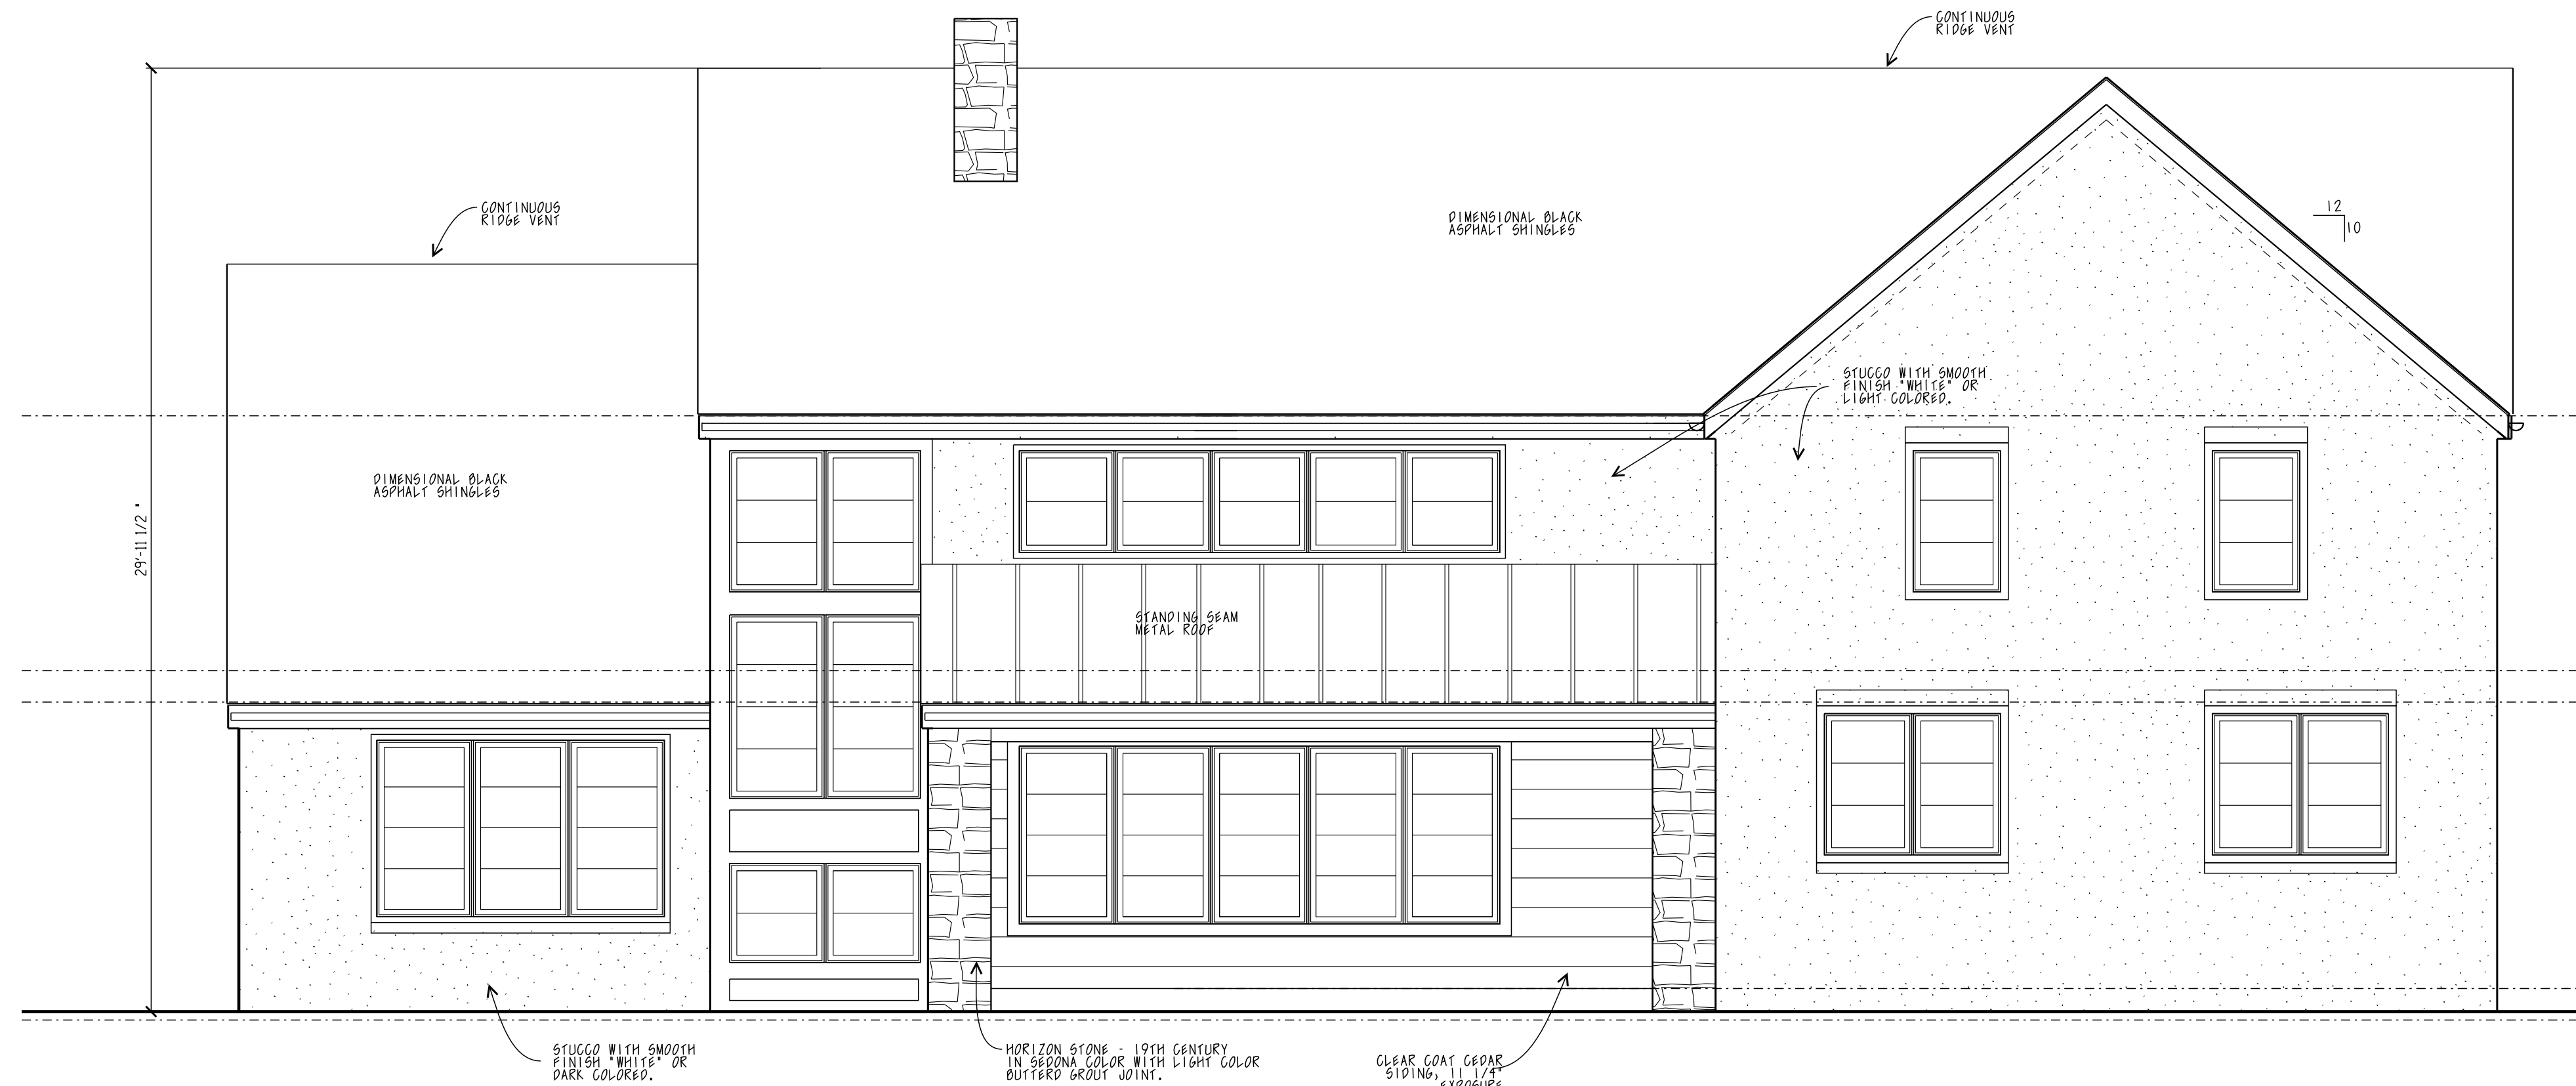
CONTINUOUS RIDGE VENT

CONTINUOUS RIDGE VENT

DIMENSIONAL BLACK ASPHALT SHINGLES

12
10

STUCCO WITH SMOOTH FINISH "WHITE" OR LIGHT COLORED.

DIMENSIONAL BLACK ASPHALT SHINGLES

29'-11 1/2"

STANDING SEAM METAL ROOF

STUCCO WITH SMOOTH FINISH "WHITE" OR DARK COLORED.

HORIZON STONE - 19TH CENTURY IN SEDONA COLOR WITH LIGHT COLOR BUTTERD GROUT JOINT.

CLEAR COAT CEDAR SIDING, 11 1/4" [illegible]